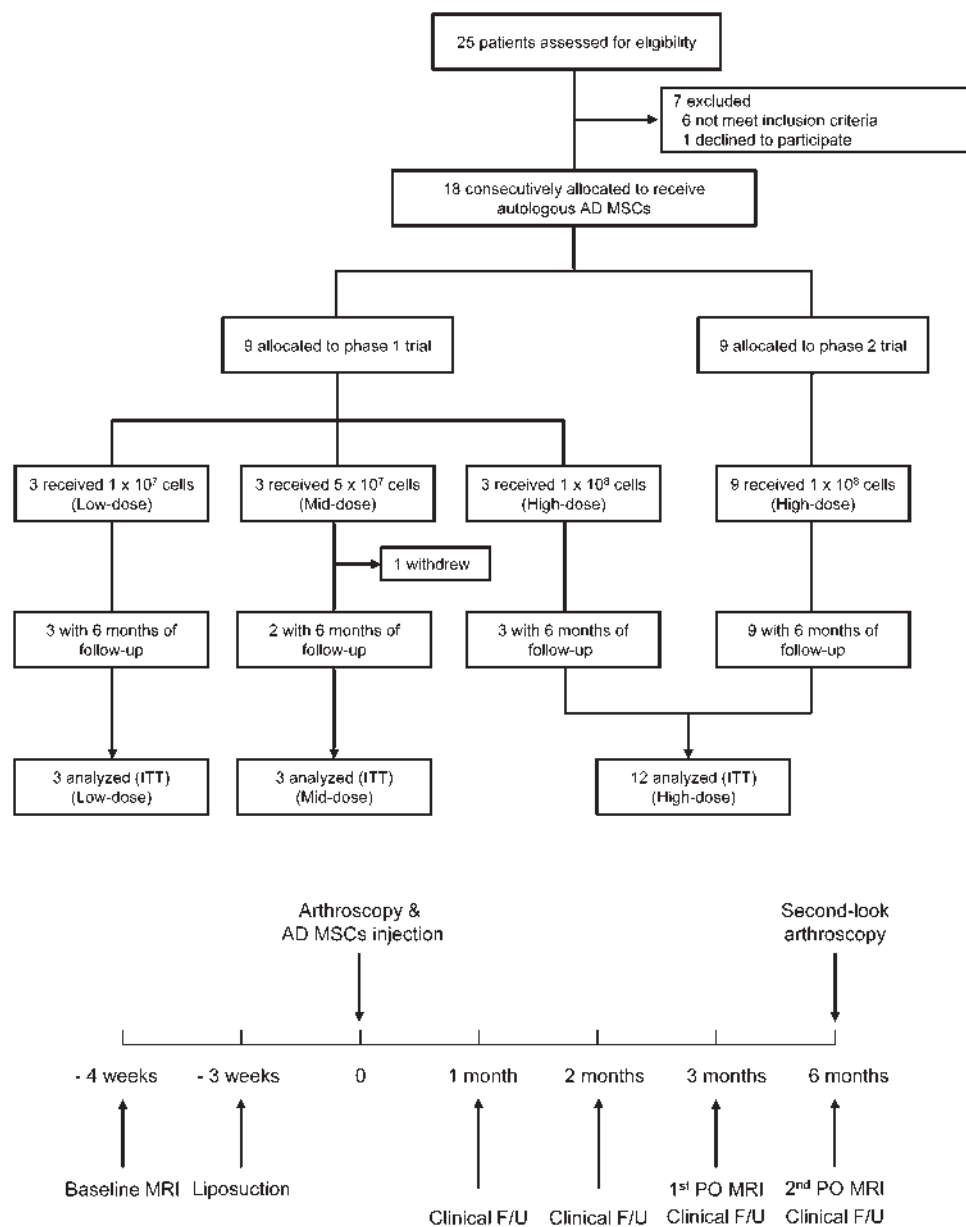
25 patients assessed for eligibility

7 excluded
6 not meet inclusion criteria
1 declined to participate

18 consecutively allocated to receive autologous AD MSCs

9 allocated to phase 1 trial

9 allocated to phase 2 trial

3 received $1 \times 10^7$ cells (Low-dose)

3 received $5 \times 10^7$ cells (Mid-dose)

3 received $1 \times 10^8$ cells (High-dose)

9 received $1 \times 10^8$ cells (High-dose)

1 withdrew

3 with 6 months of follow-up

2 with 6 months of follow-up

3 with 6 months of follow-up

9 with 6 months of follow-up

3 analyzed (ITT) (Low-dose)

3 analyzed (ITT) (Mid-dose)

12 analyzed (ITT) (High-dose)

Arthroscopy & AD MSCs injection

Second-look arthroscopy

- 4 weeks

- 3 weeks

0

1 month

2 months

3 months

6 months

Baseline MRI

Liposuction

Clinical F/U

Clinical F/U

1$^{st}$ PO MRI
Clinical F/U

2$^{nd}$ PO MRI
Clinical F/U